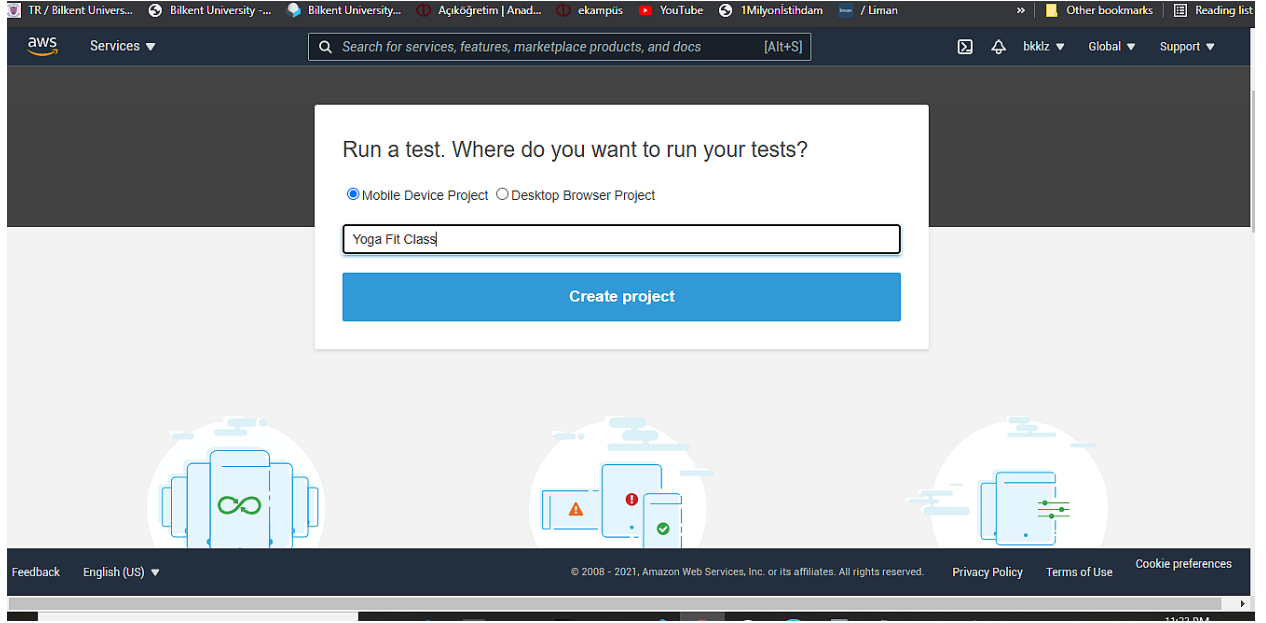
TR / Bilkent Univers... Bilkent University -... Bilkent University... Açıköğretim | Anad... ekampüs YouTube 1Milyonİstihdam / Liman » Other bookmarks Reading list

aws Services ▼ Search for services, features, marketplace products, and docs [Alt+S] bkklz ▼ Global ▼ Support ▼

Run a test. Where do you want to run your tests?

Mobile Device Project Desktop Browser Project

Yoga Fit Class

Create project

Feedback English (US) ▼ © 2008 - 2021, Amazon Web Services, Inc. or its affiliates. All rights reserved. Privacy Policy Terms of Use Cookie preferences